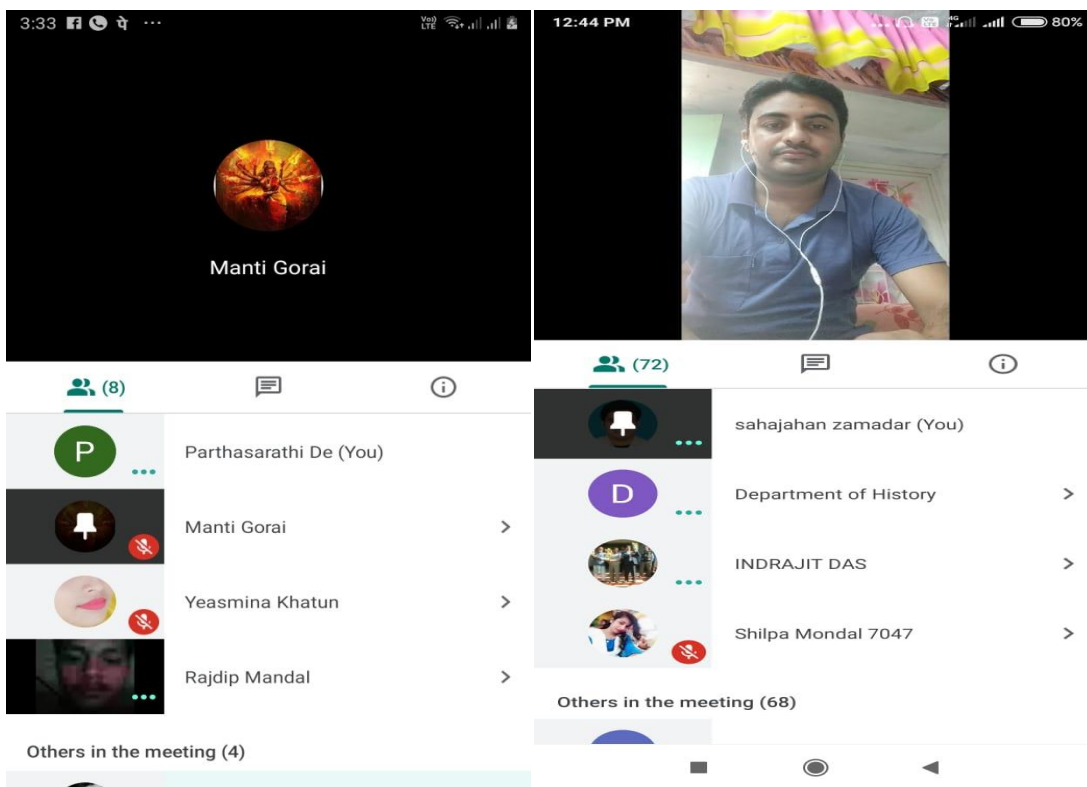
3:33 पे ···

Manti Gorai

(8)

P

Parthasarathi De (You)

Manti Gorai

Yeasmina Khatun

Rajdip Mandal

Others in the meeting (4)

12:44 PM 80%

(72)

sahajahan zamadar (You)

D

Department of History

INDRAJIT DAS

Shilpa Mondal 7047

Others in the meeting (68)